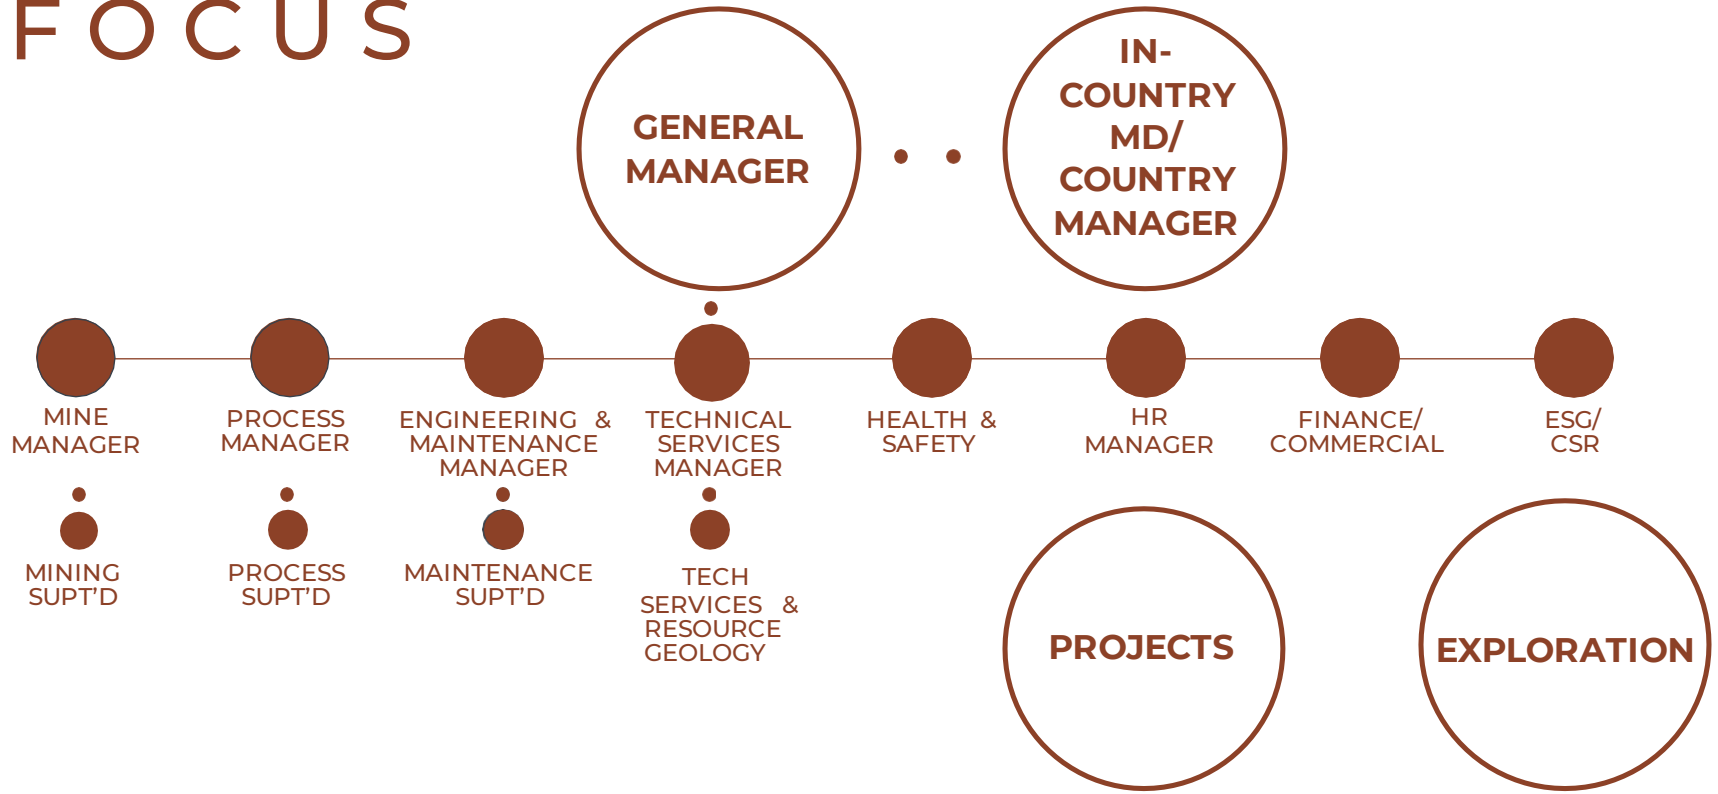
FOCUS

GENERAL MANAGER

IN-COUNTRY MD/ COUNTRY MANAGER

MINE MANAGER

PROCESS MANAGER

ENGINEERING & MAINTENANCE MANAGER

TECHNICAL SERVICES MANAGER

HEALTH & SAFETY

HR MANAGER

FINANCE/ COMMERCIAL

ESG/ CSR

MINING SUPT'D

PROCESS SUPT'D

MAINTENANCE SUPT'D

TECH SERVICES & RESOURCE GEOLOGY

PROJECTS

EXPLORATION